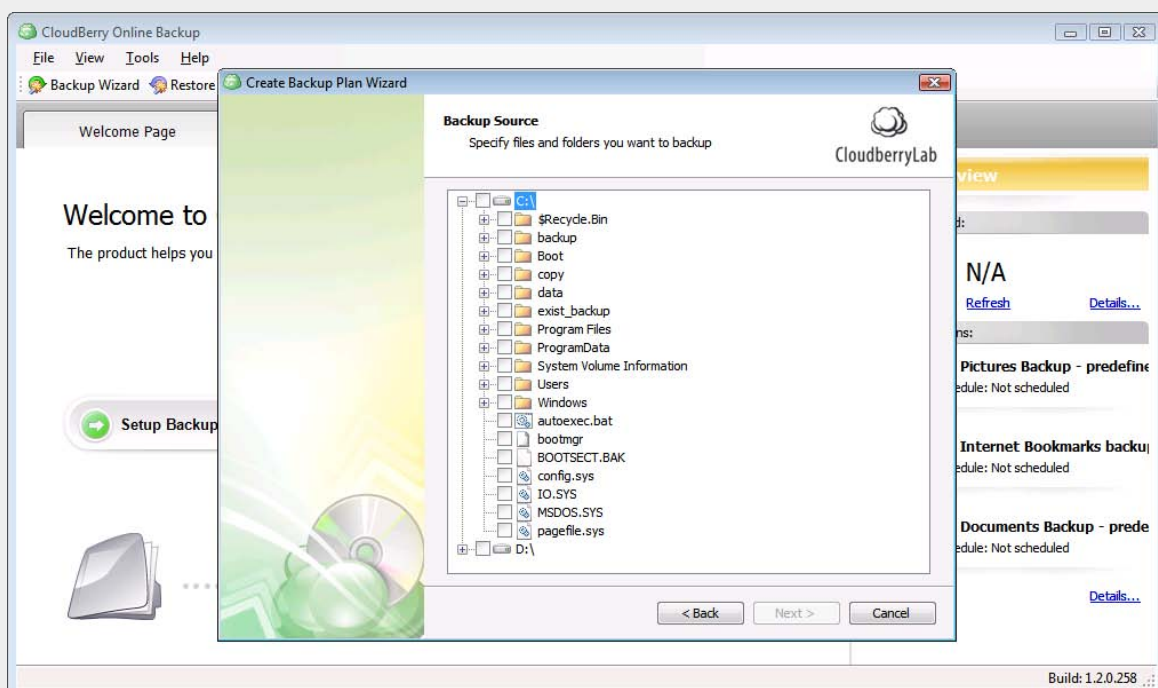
CloudBerry Online Backup

File View Tools Help

Backup Wizard Restore

Create Backup Plan Wizard

Welcome Page

Welcome to

The product helps you

Setup Backup

Backup Source

Specify files and folders you want to backup

CloudberryLab

C:\
$Recycle.Bin
backup
Boot
copy
data
exist_backup
Program Files
ProgramData
System Volume Information
Users
Windows
autoexec.bat
bootmgr
BOOTSECT.BAK
config.sys
IO.SYS
MSDOS.SYS
pagefile.sys
D:\

< Back Next > Cancel

view

d:

N/A

Refresh Details...

ns:

Pictures Backup - predefine

edule: Not scheduled

Internet Bookmarks backu

edule: Not scheduled

Documents Backup - prede

edule: Not scheduled

Details...

Build: 1.2.0.258